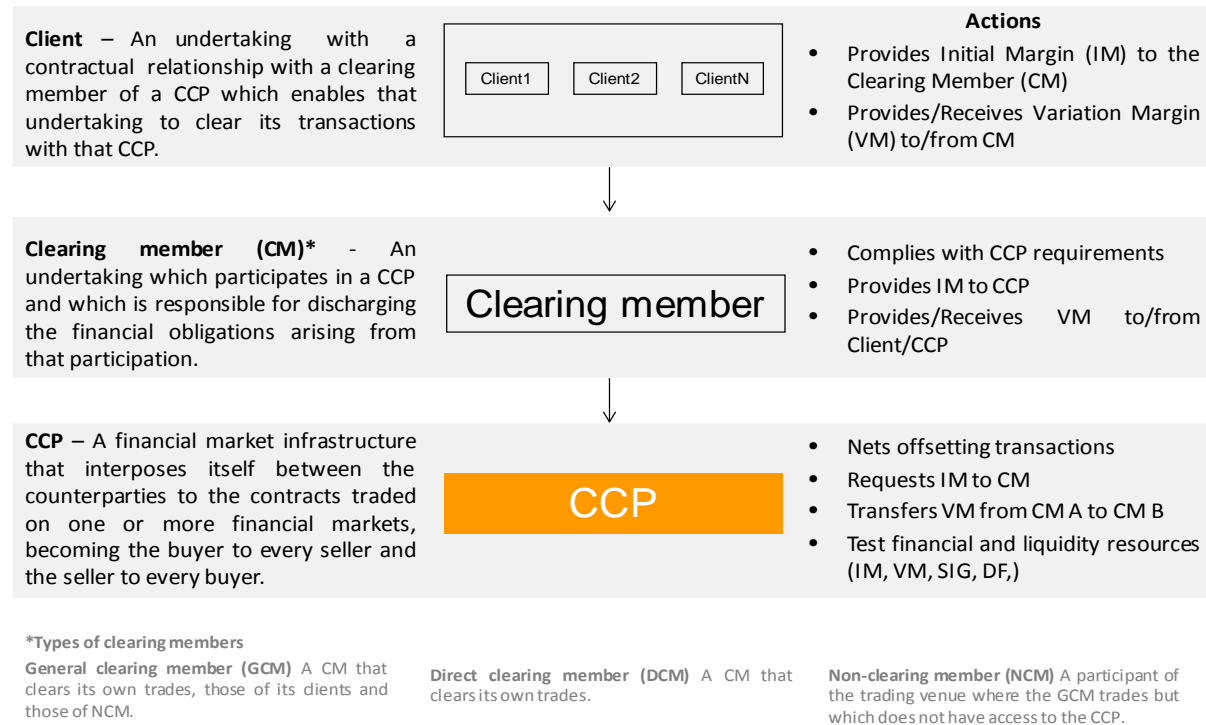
**Client** – An undertaking with a contractual relationship with a clearing member of a CCP which enables that undertaking to clear its transactions with that CCP.

Client1 Client2 ClientN

**Actions**

- Provides Initial Margin (IM) to the Clearing Member (CM)
- Provides/Receives Variation Margin (VM) to/from CM

**Clearing member (CM)*** - An undertaking which participates in a CCP and which is responsible for discharging the financial obligations arising from that participation.

Clearing member

- Complies with CCP requirements
- Provides IM to CCP
- Provides/Receives VM to/from Client/CCP

**CCP** – A financial market infrastructure that interposes itself between the counterparties to the contracts traded on one or more financial markets, becoming the buyer to every seller and the seller to every buyer.

CCP

- Nets offsetting transactions
- Requests IM to CM
- Transfers VM from CM A to CM B
- Test financial and liquidity resources (IM, VM, SIG, DF,)

**\*Types of clearing members**

**General clearing member (GCM)** A CM that clears its own trades, those of its dients and those of NCM.

**Direct clearing member (DCM)** A CM that clears its own trades.

**Non-clearing member (NCM)** A participant of the trading venue where the GCM trades but which does not have access to the CCP.